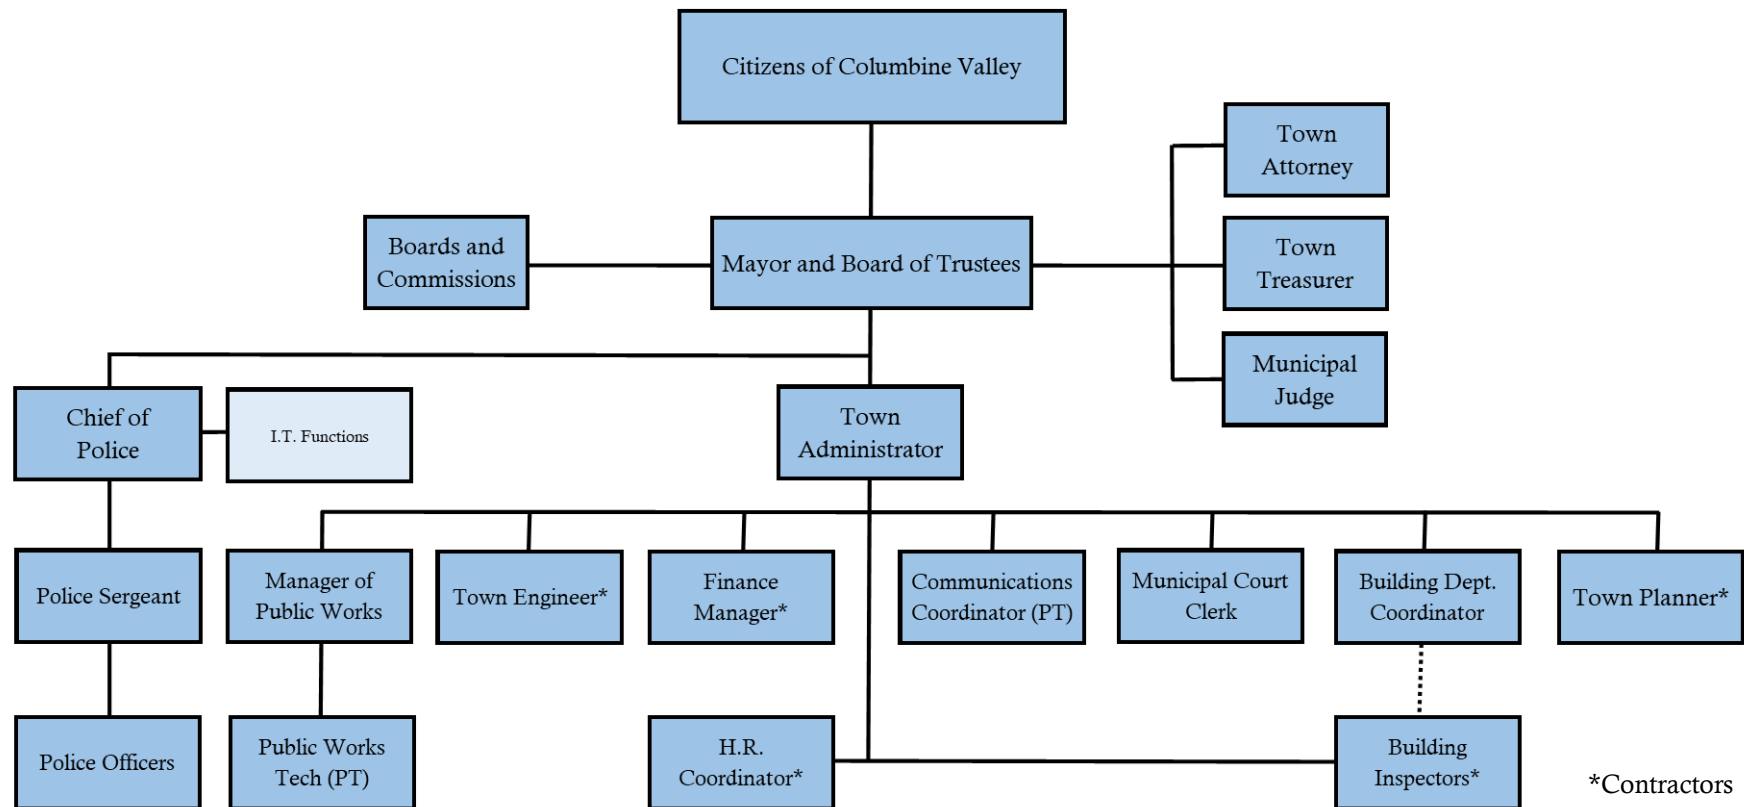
Citizens of Columbine Valley

Boards and Commissions

Mayor and Board of Trustees

Town Attorney

Town Treasurer

Municipal Judge

Chief of Police

I.T. Functions

Town Administrator

Police Sergeant

Manager of Public Works

Town Engineer*

Finance Manager*

Communications Coordinator (PT)

Municipal Court Clerk

Building Dept. Coordinator

Town Planner*

Police Officers

Public Works Tech (PT)

H.R. Coordinator*

Building Inspectors*

*Contractors